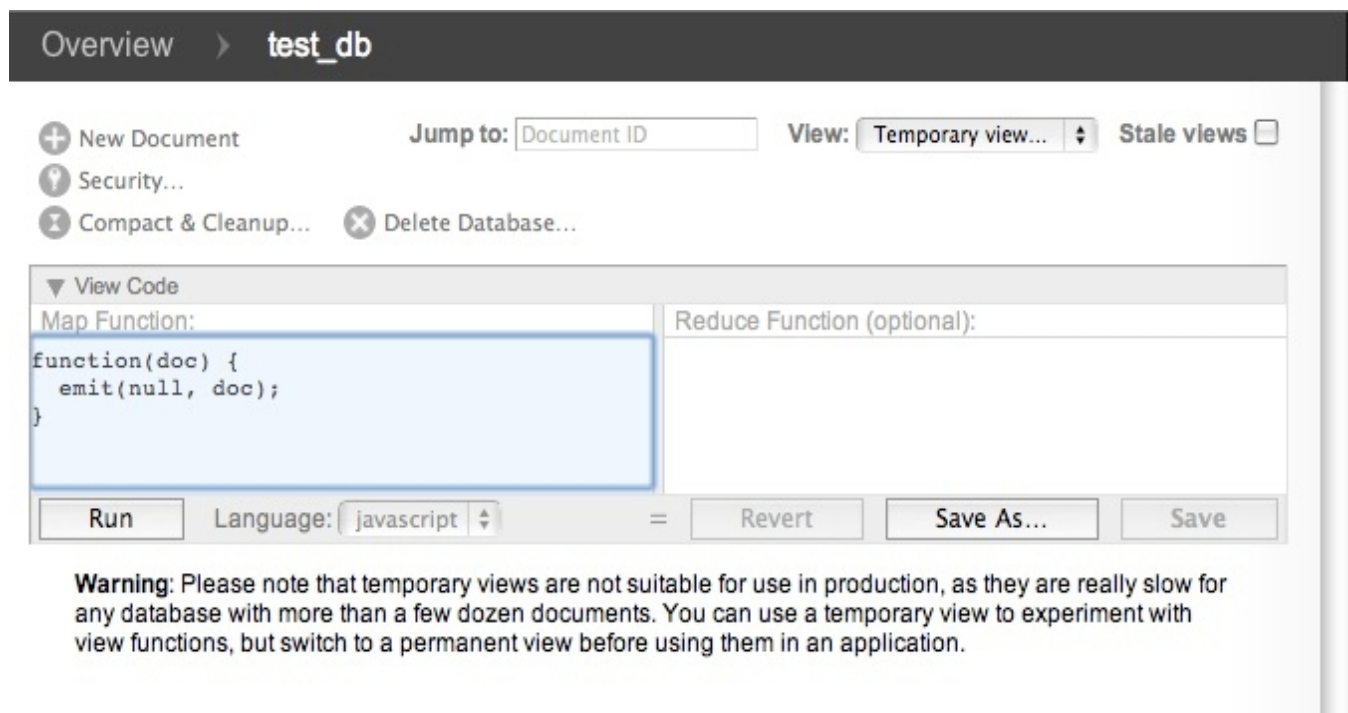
Overview › test_db

New Document
Security...
Compact & Cleanup...
Delete Database...

Jump to: Document ID

View: Temporary view...

Stale views

▼ View Code

Map Function:

function(doc) {
  emit(null, doc);
}

Reduce Function (optional):

Run

Language: javascript

Revert

Save As...

Save

**Warning**: Please note that temporary views are not suitable for use in production, as they are really slow for any database with more than a few dozen documents. You can use a temporary view to experiment with view functions, but switch to a permanent view before using them in an application.